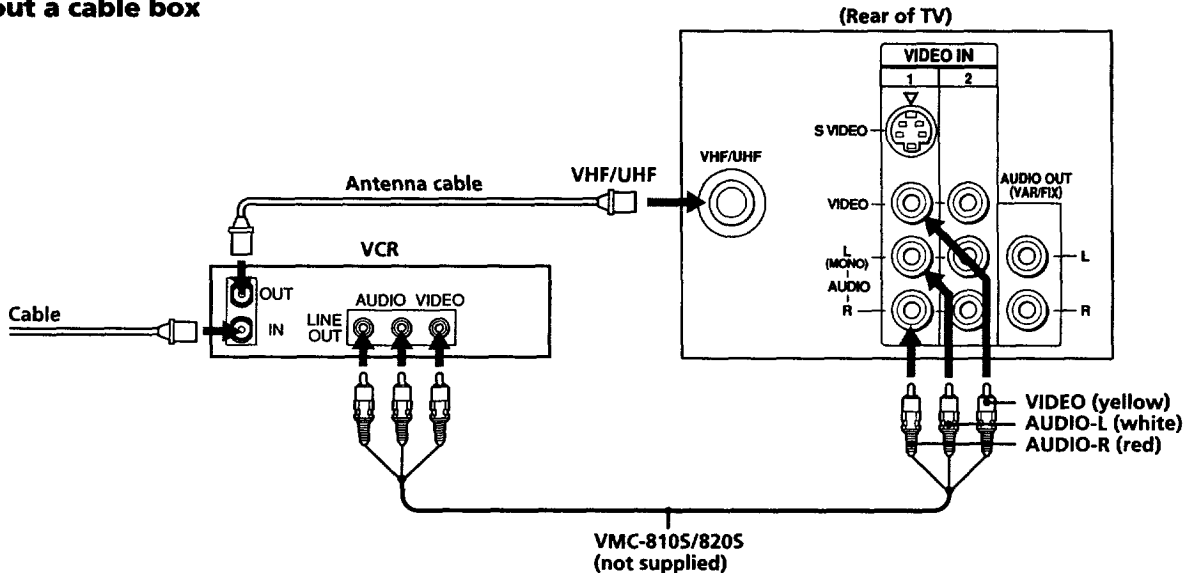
out a cable box

(Rear of TV)

VIDEO IN
1 2

S VIDEO

VHF/UHF

AUDIO OUT (VAR/FIX)

Antenna cable

VHF/UHF

VIDEO

L (MONO) AUDIO R

L

R

VCR

OUT

AUDIO VIDEO

Cable

IN

LINE OUT

VIDEO (yellow)
AUDIO-L (white)
AUDIO-R (red)

VMC-810S/820S
(not supplied)